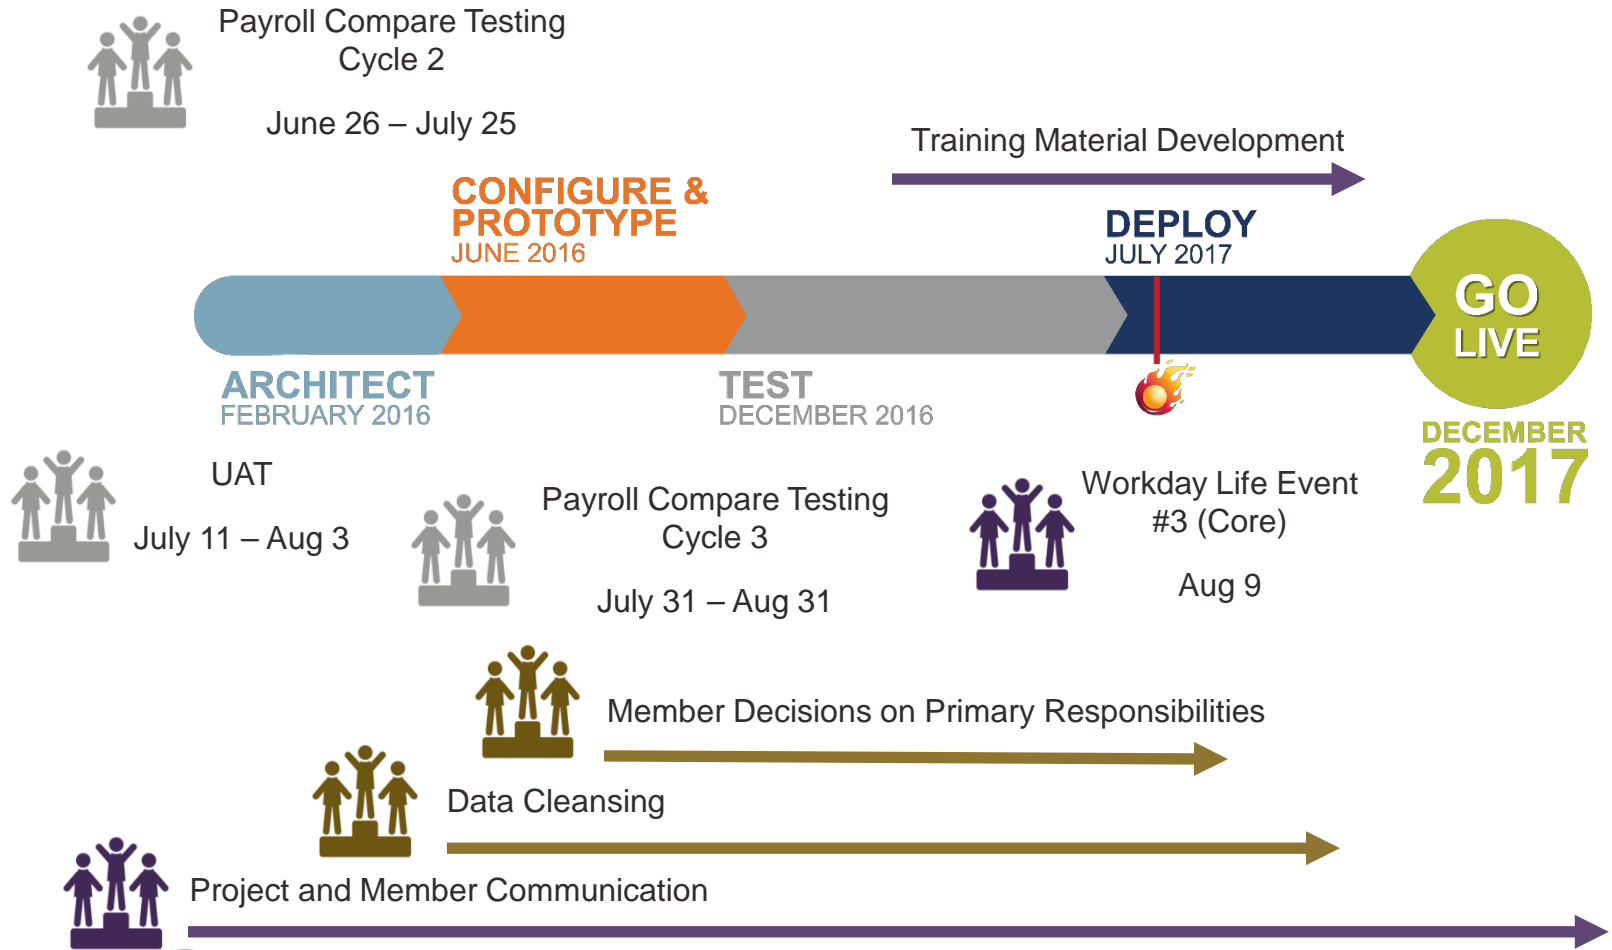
Payroll Compare Testing
Cycle 2

June 26 – July 25

Training Material Development

CONFIGURE & PROTOTYPE
JUNE 2016

DEPLOY
JULY 2017

GO LIVE

ARCHITECT
FEBRUARY 2016

TEST
DECEMBER 2016

DECEMBER
2017

UAT

July 11 – Aug 3

Payroll Compare Testing
Cycle 3

July 31 – Aug 31

Workday Life Event
#3 (Core)

Aug 9

Member Decisions on Primary Responsibilities

Data Cleansing

Project and Member Communication